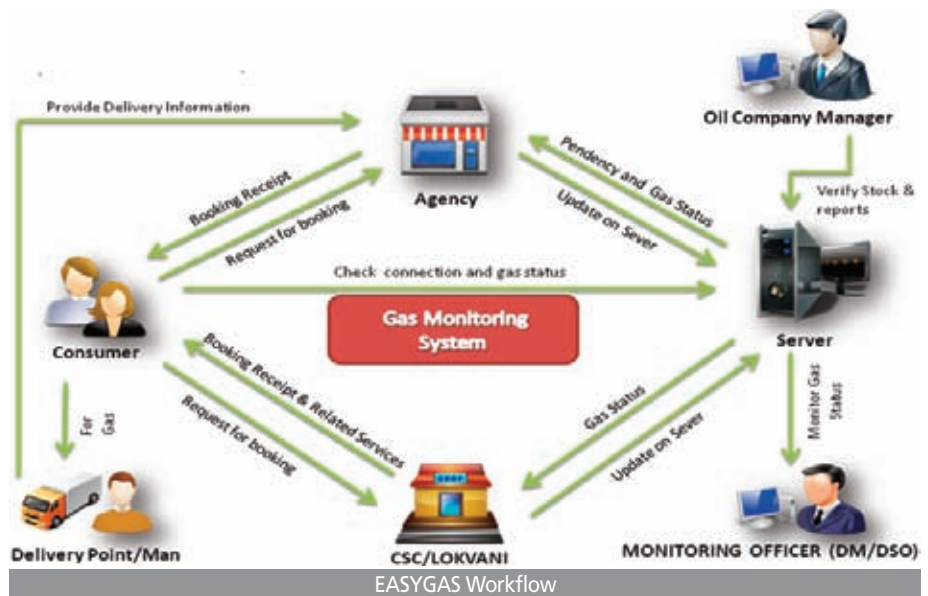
Provide Delivery Information

Agency

Oil Company Manager

Booking Receipt

Request for booking

Pendency and Gas Status

Update on Sever

Verify Stock & reports

Check connection and gas status

Consumer

Gas Monitoring System

Server

Booking Receipt & Related Services

Request for booking

Gas Status

Update on Sever

Monitor Gas Status

For Gas

Delivery Point/Man

CSC/LOKVANI

MONITORING OFFICER (DM/DSO)

EASYGAS Workflow